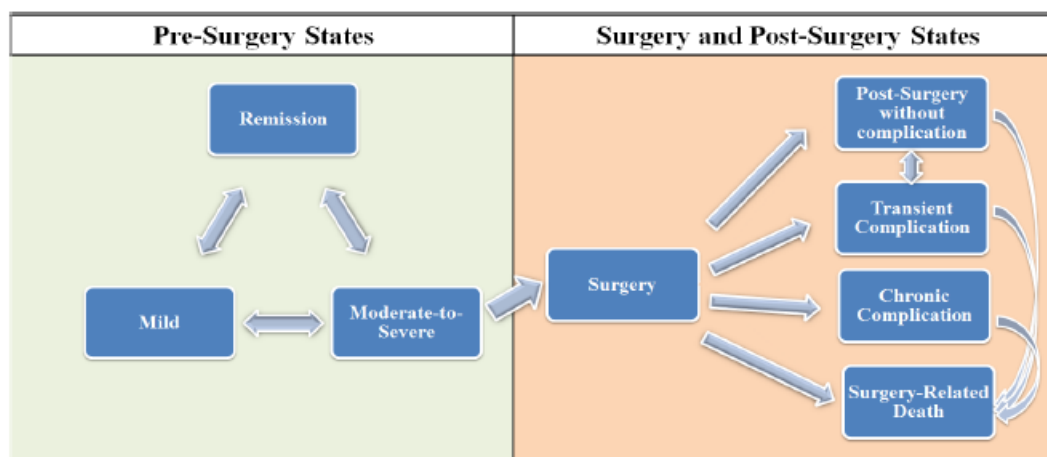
Pre-Surgery States

Surgery and Post-Surgery States

Remission

Mild

Moderate-to-Severe

Surgery

Post-Surgery without complication

Transient Complication

Chronic Complication

Surgery-Related Death